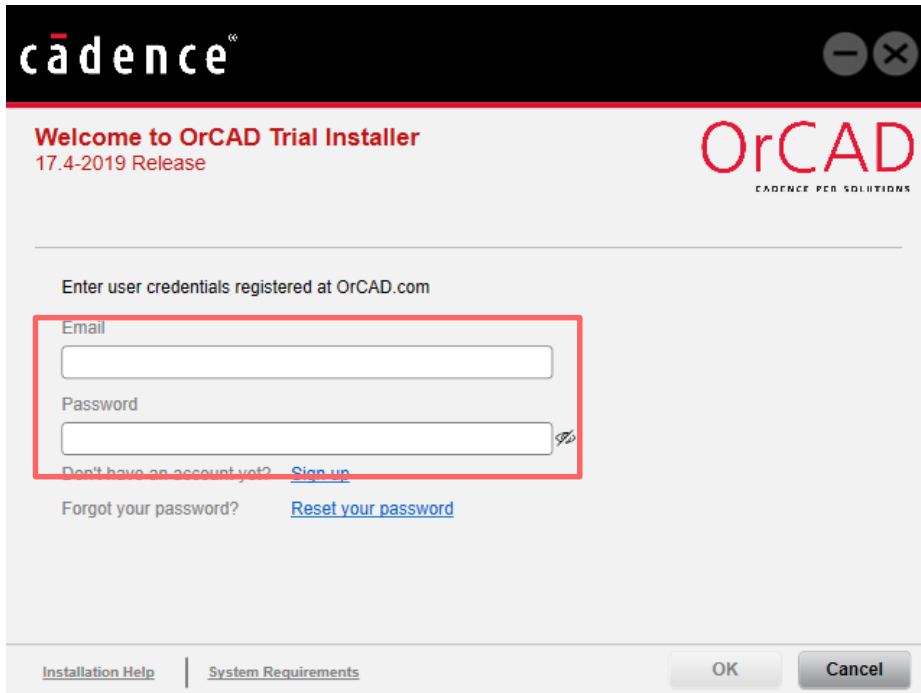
cādence®

Welcome to OrCAD Trial Installer
17.4-2019 Release

OrCAD
CADENCE PCB SOLUTIONS

Enter user credentials registered at OrCAD.com

Email

Password

Don't have an account yet? Sign up

Forgot your password? Reset your password

Installation Help | System Requirements

OK Cancel